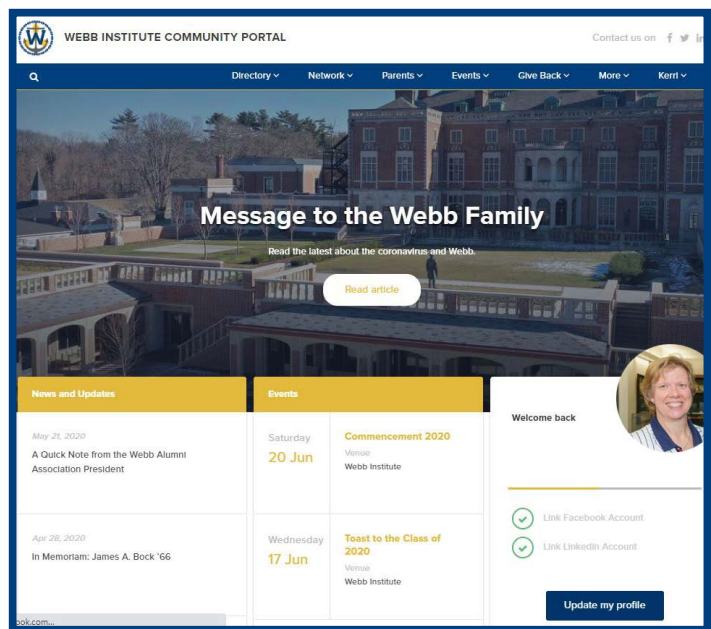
W

WEBB INSTITUTE COMMUNITY PORTAL

Contact us on

Directory ⌄ Network ⌄ Parents ⌄ Events ⌄ Give Back ⌄ More ⌄ Kerri ⌄

Message to the Webb Family

Read the latest about the coronavirus and Webb.

Read article

News and Updates

May 21, 2020

A Quick Note from the Webb Alumni Association President

Apr 28, 2020

In Memoriam: James A. Bock '66

Events

Saturday
20 Jun

Commencement 2020
Venue
Webb Institute

Wednesday
17 Jun

Toast to the Class of 2020
Venue
Webb Institute

Welcome back

Link Facebook Account

Link LinkedIn Account

Update my profile

ook.com...